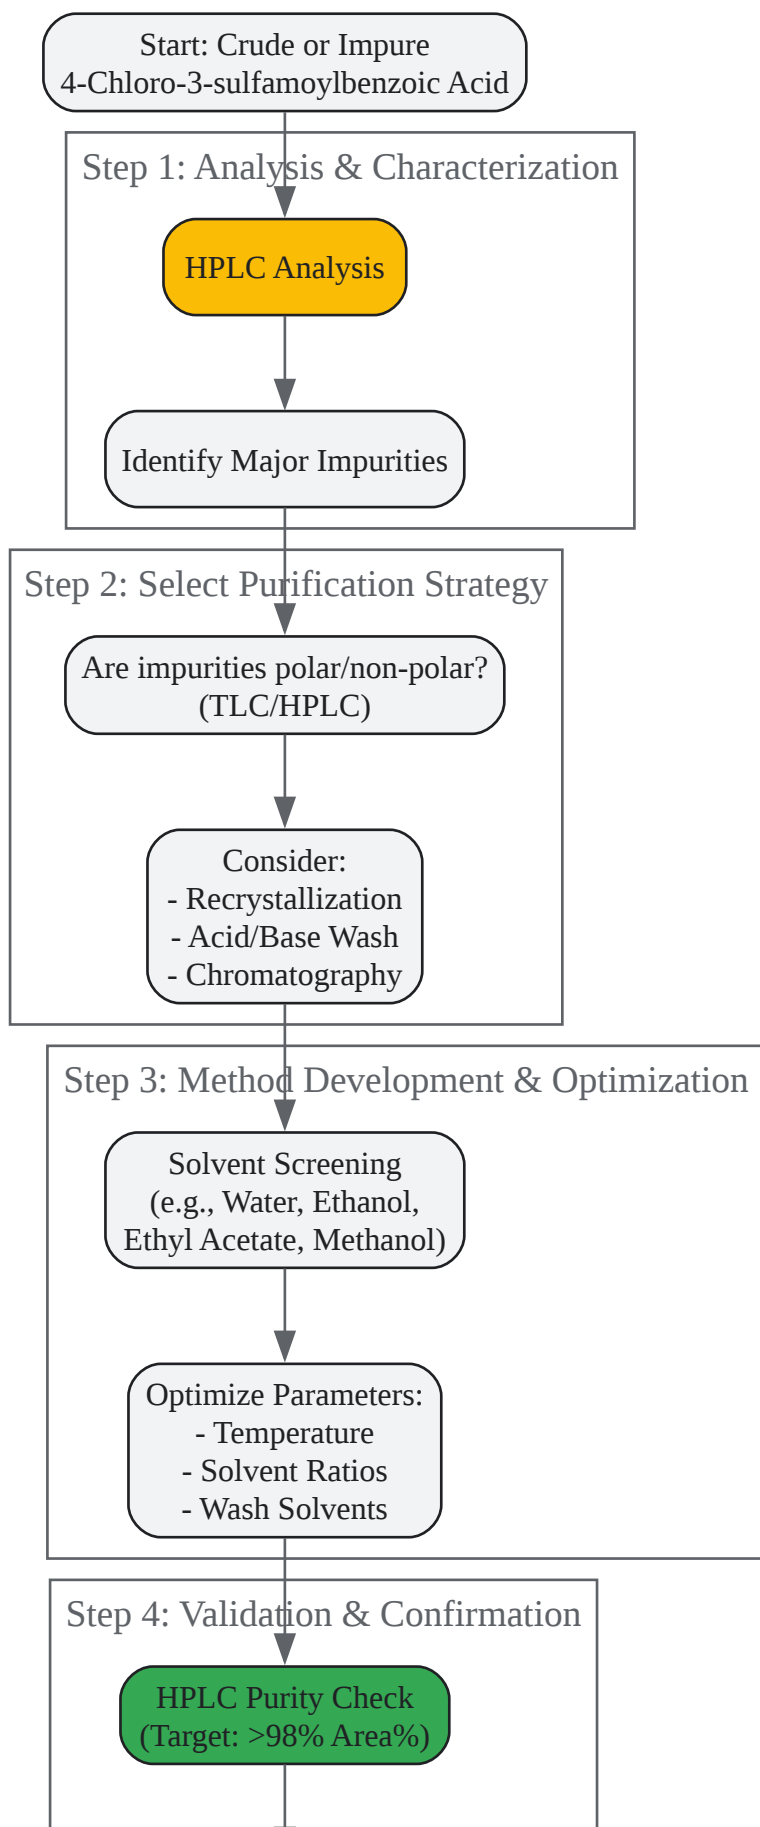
Start: Crude or Impure 4-Chloro-3-sulfamoylbenzoic Acid

Step 1: Analysis & Characterization

HPLC Analysis

Identify Major Impurities

Step 2: Select Purification Strategy

Are impurities polar/non-polar? (TLC/HPLC)

Consider:
- Recrystallization
- Acid/Base Wash
- Chromatography

Step 3: Method Development & Optimization

Solvent Screening (e.g., Water, Ethanol, Ethyl Acetate, Methanol)

Optimize Parameters:
- Temperature
- Solvent Ratios
- Wash Solvents

Step 4: Validation & Confirmation

HPLC Purity Check (Target: >98% Area%)